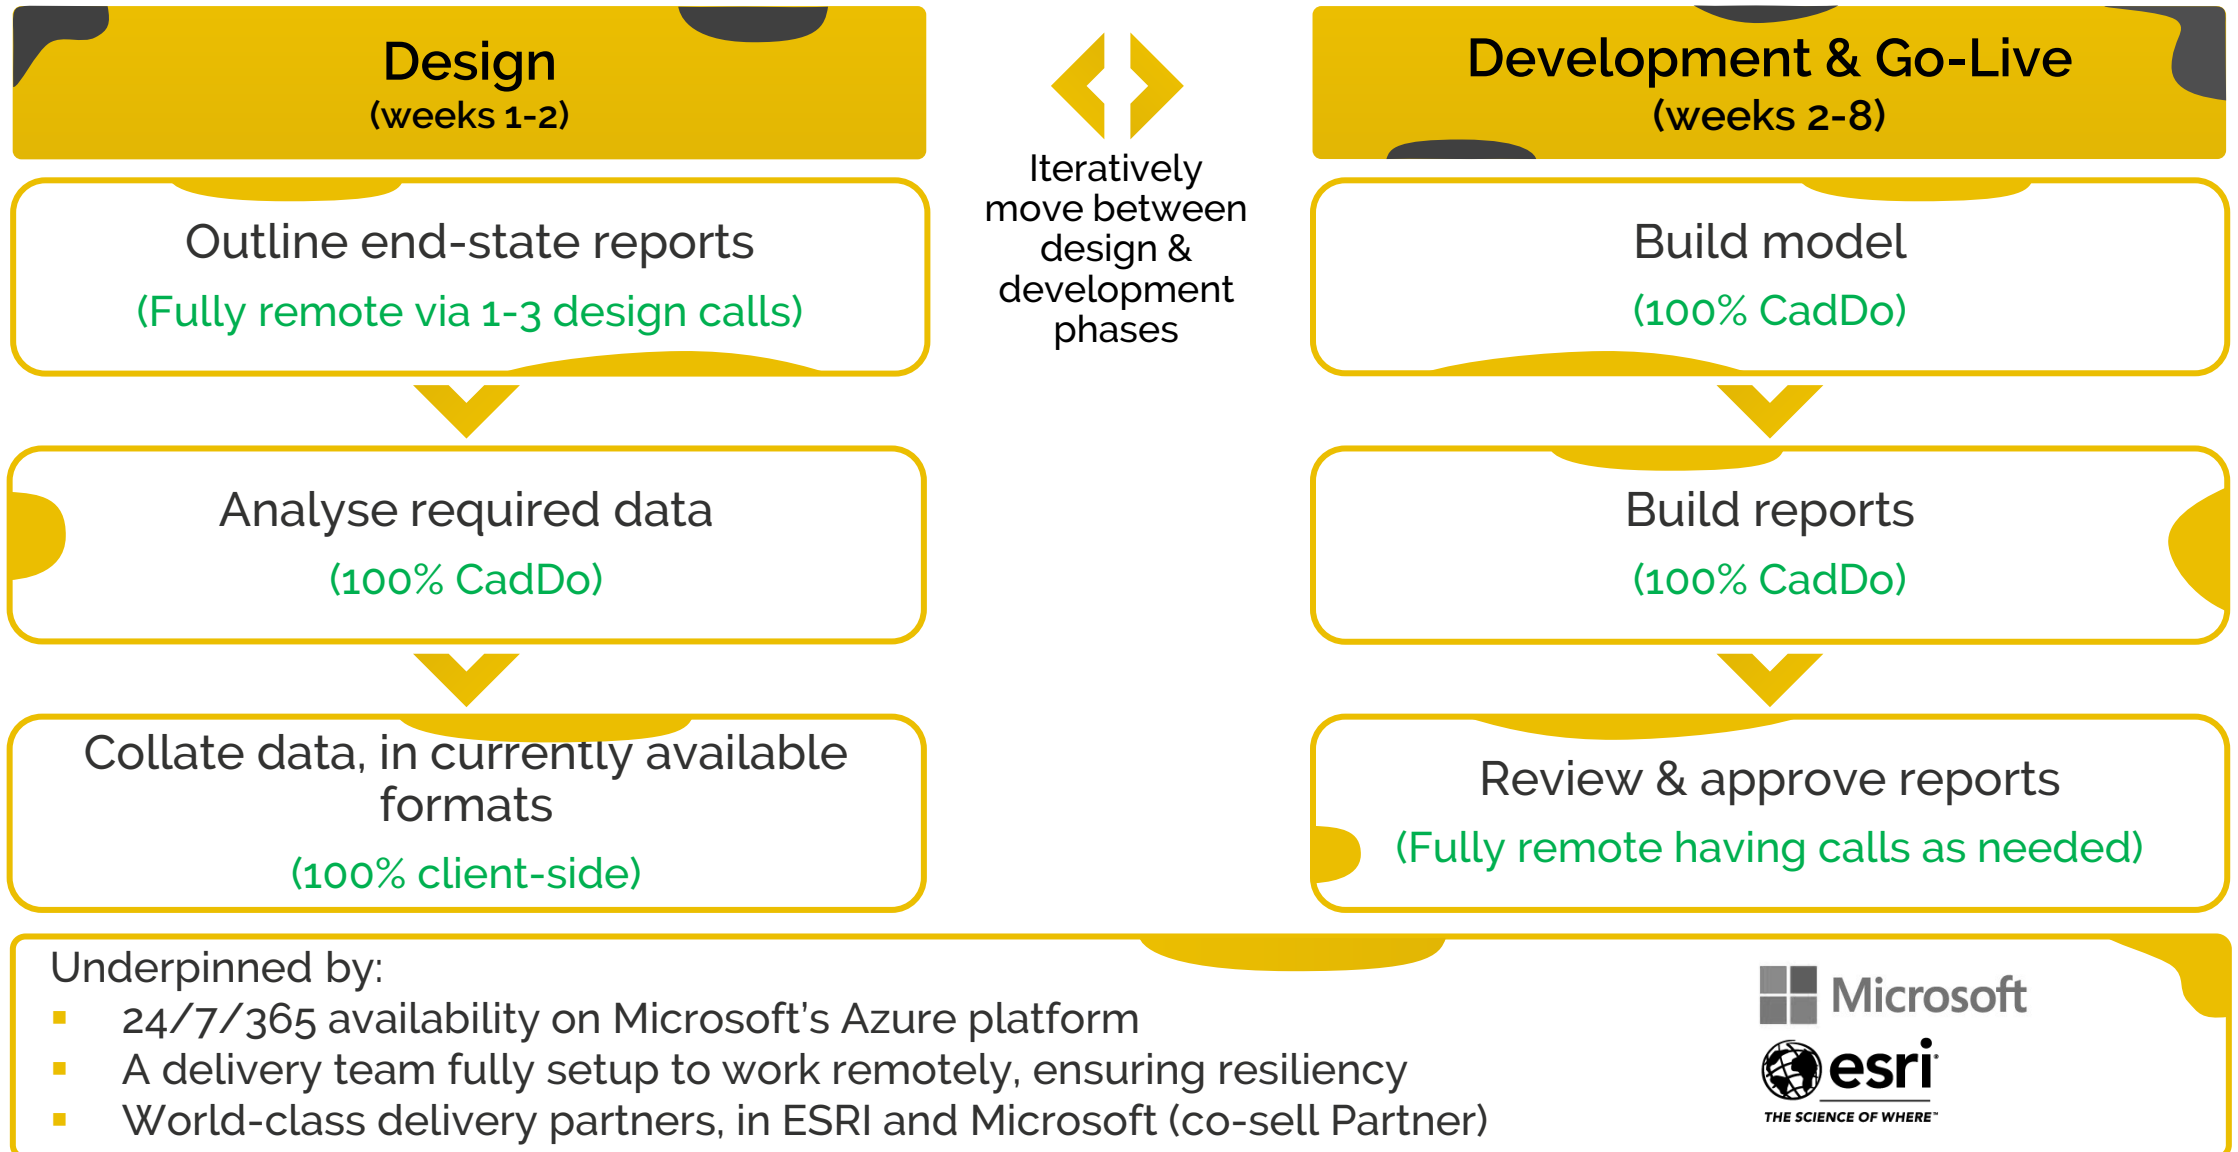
Design
(weeks 1-2)

Outline end-state reports
(Fully remote via 1-3 design calls)

Analyse required data
(100% CadDo)

Collate data, in currently available formats
(100% client-side)

Iteratively move between design & development phases

Development & Go-Live
(weeks 2-8)

Build model
(100% CadDo)

Build reports
(100% CadDo)

Review & approve reports
(Fully remote having calls as needed)

Underpinned by:
- 24/7/365 availability on Microsoft's Azure platform
- A delivery team fully setup to work remotely, ensuring resiliency
- World-class delivery partners, in ESRI and Microsoft (co-sell Partner)

Microsoft
esri
THE SCIENCE OF WHERE